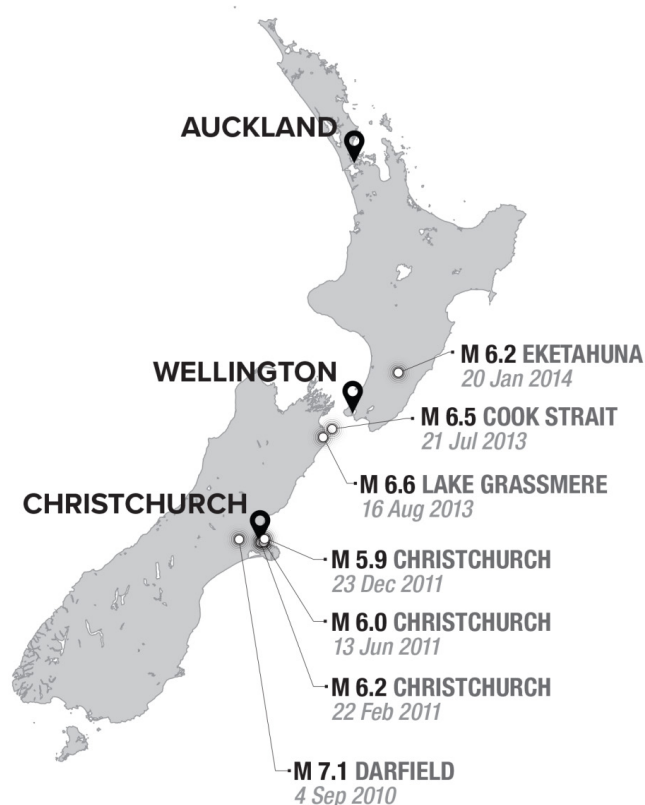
AUCKLAND

WELLINGTON

M 6.2 EKETAHUNA
20 Jan 2014

M 6.5 COOK STRAIT
21 Jul 2013

M 6.6 LAKE GRASSMERE
16 Aug 2013

CHRISTCHURCH

M 5.9 CHRISTCHURCH
23 Dec 2011

M 6.0 CHRISTCHURCH
13 Jun 2011

M 6.2 CHRISTCHURCH
22 Feb 2011

M 7.1 DARFIELD
4 Sep 2010